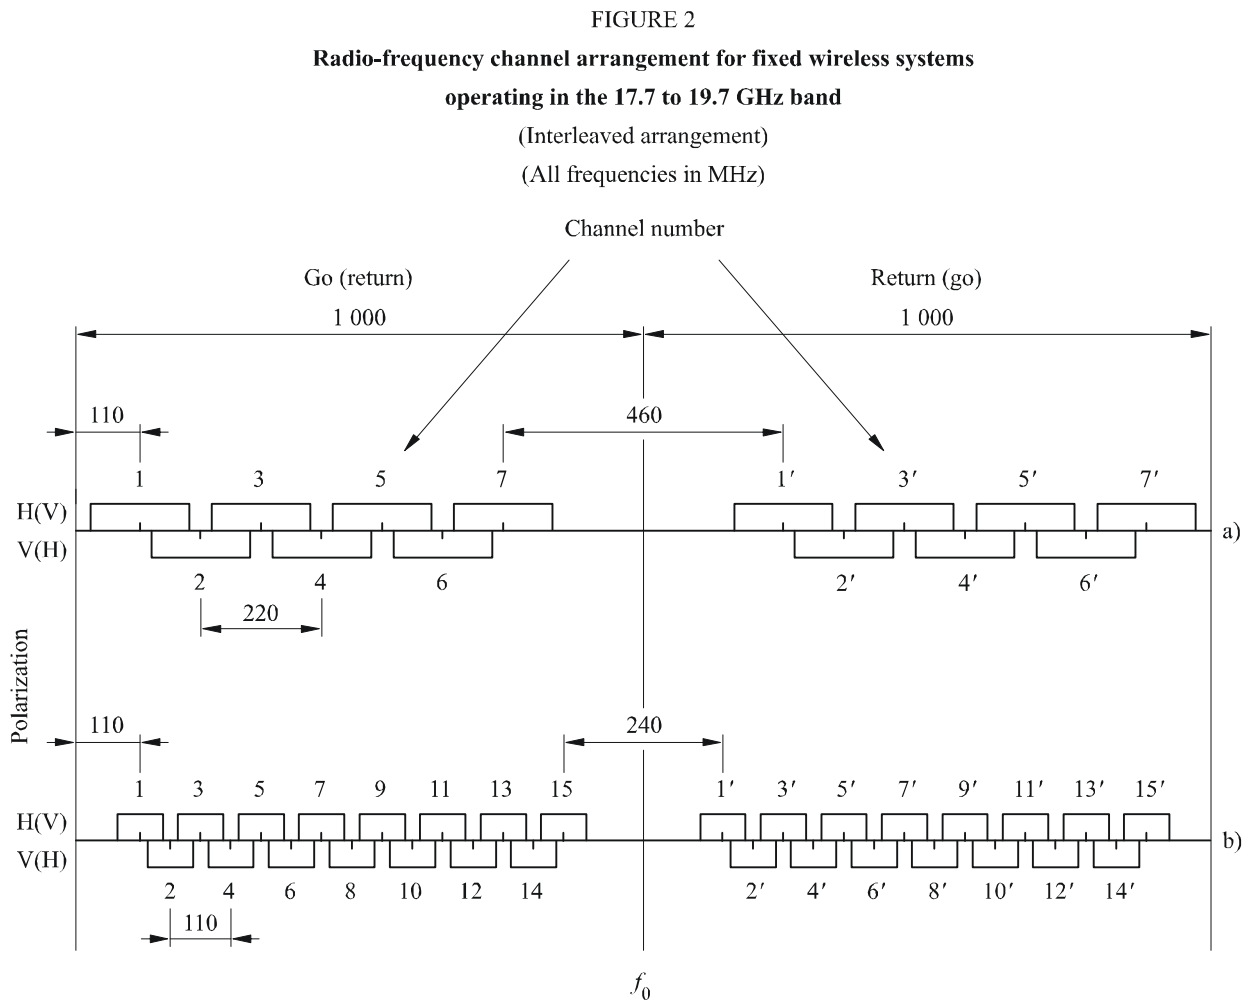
FIGURE 2

**Radio-frequency channel arrangement for fixed wireless systems operating in the 17.7 to 19.7 GHz band**

(Interleaved arrangement)

(All frequencies in MHz)

Channel number

Go (return)

Return (go)

1 000

1 000

110

460

1 3 5 7

1′ 3′ 5′ 7′

H(V)

V(H)

a)

2 4 6

2′ 4′ 6′

220

Polarization

110

240

1 3 5 7 9 11 13 15

1′ 3′ 5′ 7′ 9′ 11′ 13′ 15′

H(V)

V(H)

b)

2 4 6 8 10 12 14

2′ 4′ 6′ 8′ 10′ 12′ 14′

110

$f_0$